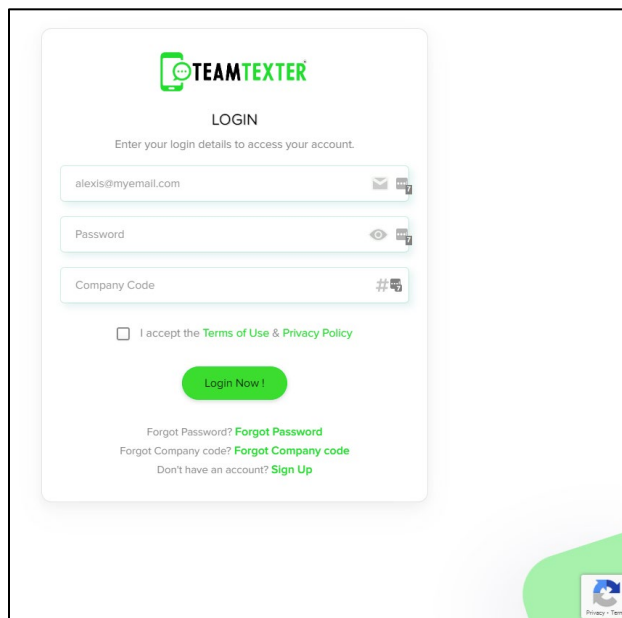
TEAMTEXTER

LOGIN

Enter your login details to access your account.

alexis@myemail.com

Password

Company Code

#

I accept the Terms of Use & Privacy Policy

Login Now !

Forgot Password? Forgot Password
Forgot Company code? Forgot Company code
Don't have an account? Sign Up

Privacy - Term